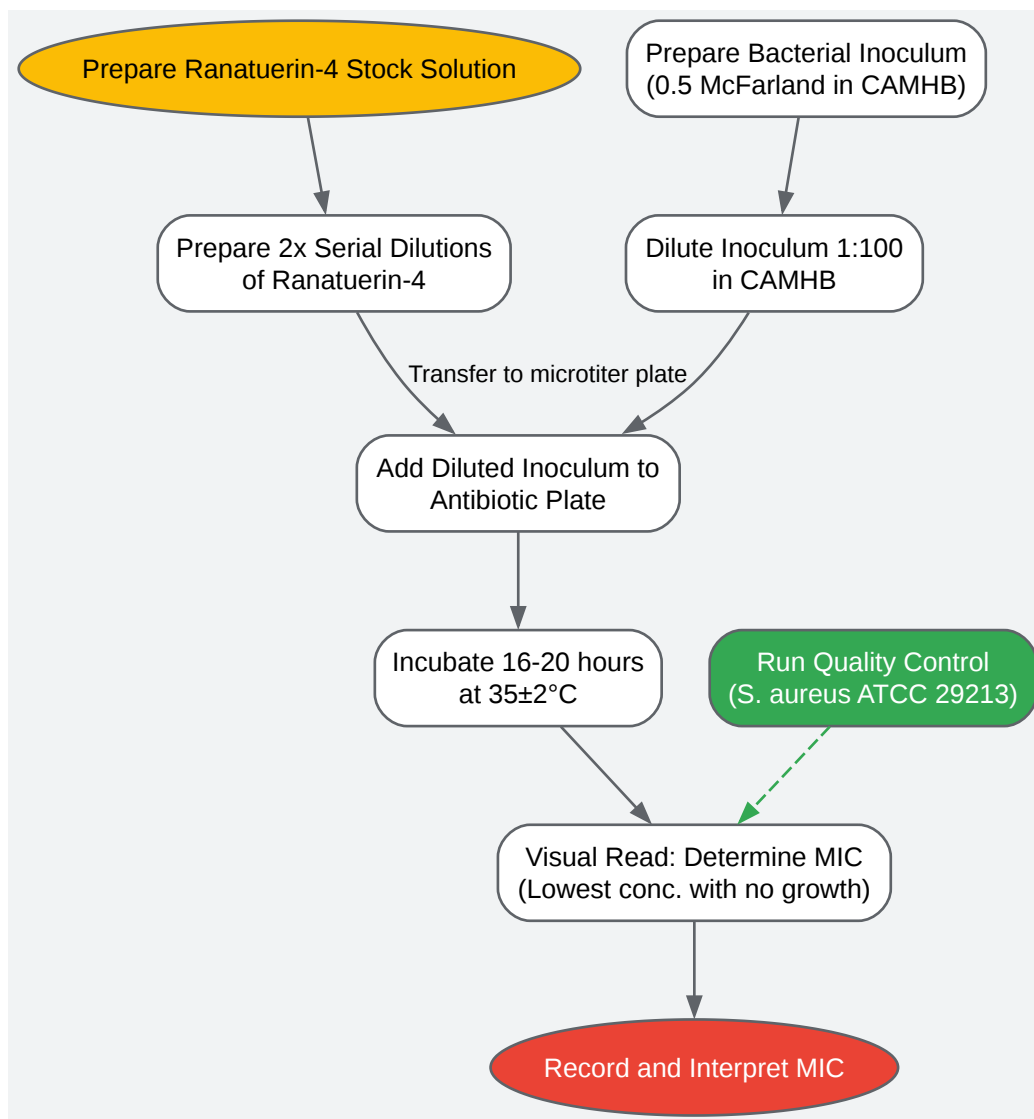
Prepare Ranatuerin-4 Stock Solution

Prepare Bacterial Inoculum (0.5 McFarland in CAMHB)

Prepare 2x Serial Dilutions of Ranatuerin-4

Dilute Inoculum 1:100 in CAMHB

Transfer to microtiter plate

Add Diluted Inoculum to Antibiotic Plate

Incubate 16-20 hours at 35±2°C

Run Quality Control (S. aureus ATCC 29213)

Visual Read: Determine MIC (Lowest conc. with no growth)

Record and Interpret MIC